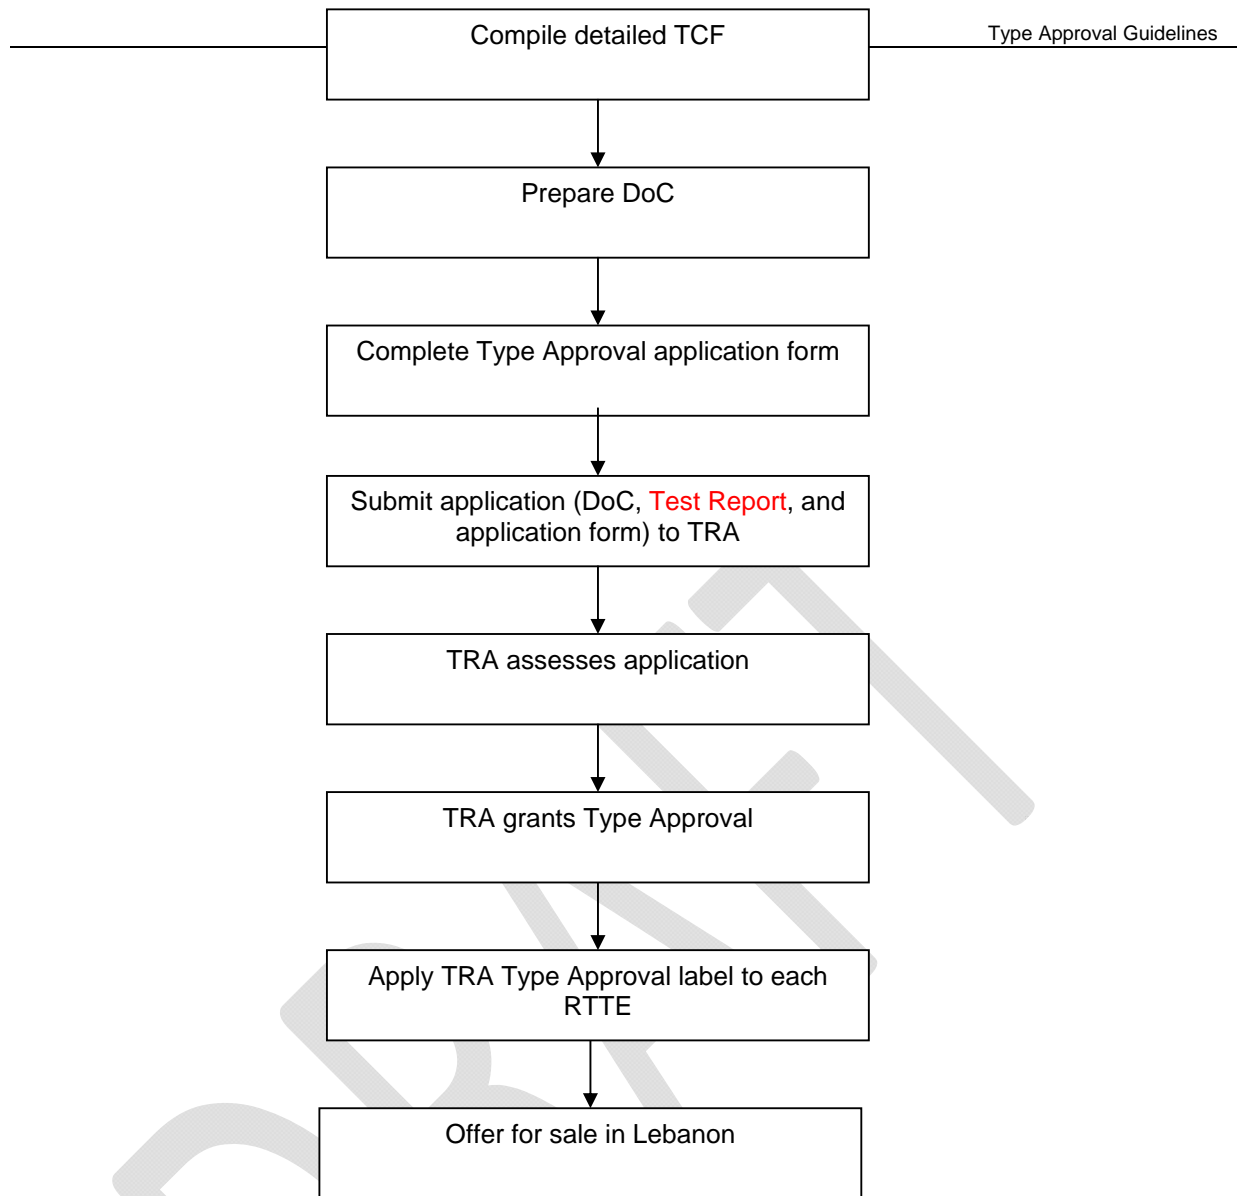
Type Approval Guidelines

Compile detailed TCF

Prepare DoC

Complete Type Approval application form

Submit application (DoC, Test Report, and application form) to TRA

TRA assesses application

TRA grants Type Approval

Apply TRA Type Approval label to each RTTE

Offer for sale in Lebanon

DRAFT